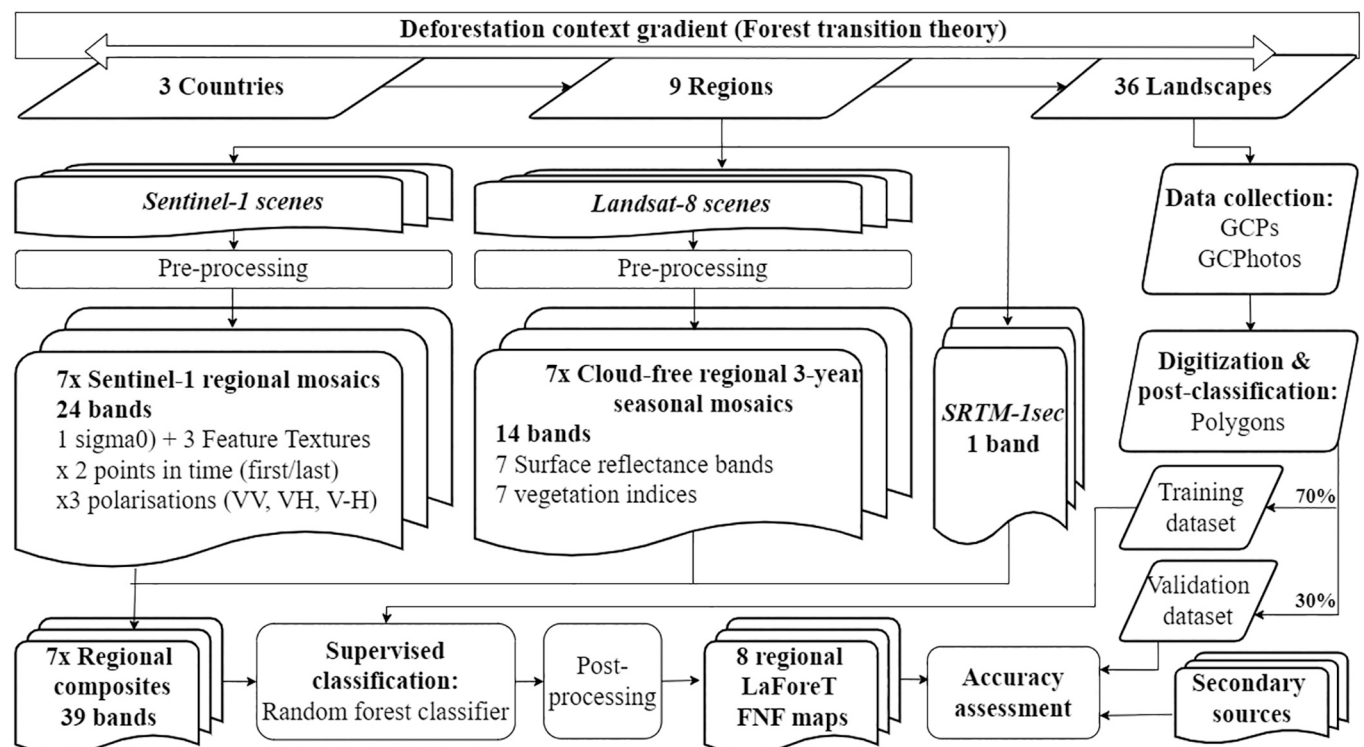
Deforestation context gradient (Forest transition theory)

3 Countries

9 Regions

36 Landscapes

*Sentinel-1 scenes*

Pre-processing

*Landsat-8 scenes*

Pre-processing

Data collection:
GCPs
GCPhotos

Digitization & post-classification:
Polygons

7x Sentinel-1 regional mosaics
24 bands
1 sigma0) + 3 Feature Textures
x 2 points in time (first/last)
x3 polarisations (VV, VH, V-H)

7x Cloud-free regional 3-year seasonal mosaics
14 bands
7 Surface reflectance bands
7 vegetation indices

*SRTM-1sec*
1 band

Training dataset

70%

Validation dataset

30%

7x Regional composites
39 bands

Supervised classification:
Random forest classifier

Post-processing

8 regional LaForeT FNF maps

Accuracy assessment

Secondary sources